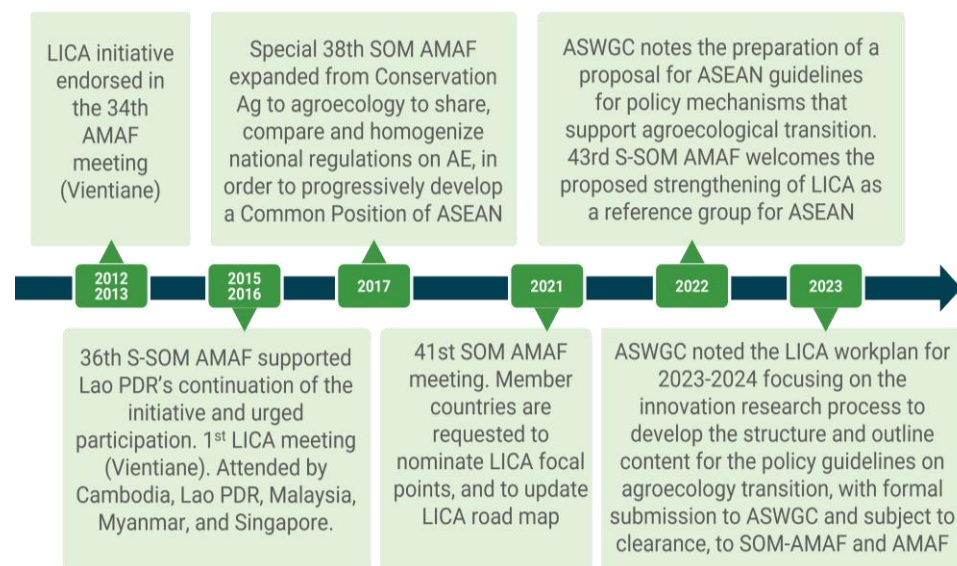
LICA initiative endorsed in the 34th AMAF meeting (Vientiane)

2012
2013

36th S-SOM AMAF supported Lao PDR's continuation of the initiative and urged participation. 1$^{st}$ LICA meeting (Vientiane). Attended by Cambodia, Lao PDR, Malaysia, Myanmar, and Singapore.

2015
2016

Special 38th SOM AMAF expanded from Conservation Ag to agroecology to share, compare and homogenize national regulations on AE, in order to progressively develop a Common Position of ASEAN

2017

2021

41st SOM AMAF meeting. Member countries are requested to nominate LICA focal points, and to update LICA road map

ASWGC notes the preparation of a proposal for ASEAN guidelines for policy mechanisms that support agroecological transition. 43rd S-SOM AMAF welcomes the proposed strengthening of LICA as a reference group for ASEAN

2022

2023

ASWGC noted the LICA workplan for 2023-2024 focusing on the innovation research process to develop the structure and outline content for the policy guidelines on agroecology transition, with formal submission to ASWGC and subject to clearance, to SOM-AMAF and AMAF